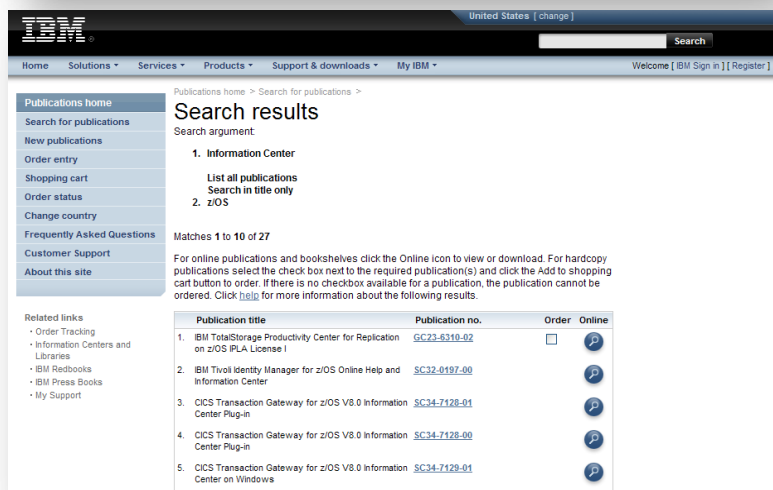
IBM®

United States [ change ]

Search

Home Solutions ▾ Services ▾ Products ▾ Support & downloads ▾ My IBM ▾

Welcome [ IBM Sign in ] [ Register ]

Publications home
Search for publications
New publications
Order entry
Shopping cart
Order status
Change country
Frequently Asked Questions
Customer Support
About this site

Related links
· Order Tracking
· Information Centers and Libraries
· IBM Redbooks
· IBM Press Books
· My Support

Publications home > Search for publications >

Search results

Search argument:

1. Information Center

List all publications
Search in title only
2. z/OS

Matches 1 to 10 of 27

For online publications and bookshelves click the Online icon to view or download. For hardcopy publications select the check box next to the required publication(s) and click the Add to shopping cart button to order. If there is no checkbox available for a publication, the publication cannot be ordered. Click help for more information about the following results.

| | Publication title | Publication no. | Order | Online |
|---|---|---|---|---|
| 1. | IBM TotalStorage Productivity Center for Replication on z/OS IPLA License I | GC23-6310-02 | | |
| 2. | IBM Tivoli Identity Manager for z/OS Online Help and Information Center | SC32-0197-00 | | |
| 3. | CICS Transaction Gateway for z/OS V8.0 Information Center Plug-in | SC34-7128-01 | | |
| 4. | CICS Transaction Gateway for z/OS V8.0 Information Center Plug-in | SC34-7128-00 | | |
| 5. | CICS Transaction Gateway for z/OS V8.0 Information Center on Windows | SC34-7129-01 | | |